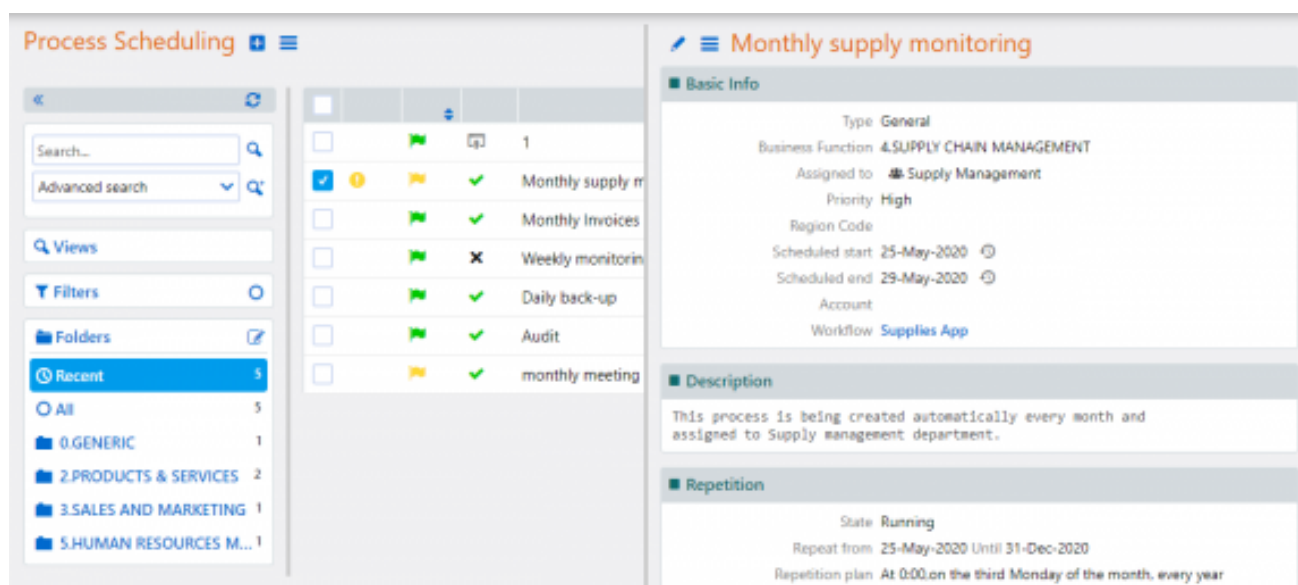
Process Scheduling

Search...

Advanced search

Views

Filters

Folders

Recent 5

All 5

0.GENERIC 1

2.PRODUCTS & SERVICES 2

3.SALES AND MARKETING 1

5.HUMAN RESOURCES M... 1

| | | | | |
|---|---|---|---|---|
| | | | | 1 |
| | | | | Monthly supply m |
| | | | | Monthly Invoices |
| | | | | Weekly monitorin |
| | | | | Daily back-up |
| | | | | Audit |
| | | | | monthly meeting |

Monthly supply monitoring

Basic Info

Type General

Business Function 4.SUPPLY CHAIN MANAGEMENT

Assigned to Supply Management

Priority High

Region Code

Scheduled start 25-May-2020

Scheduled end 29-May-2020

Account

Workflow Supplies App

Description

This process is being created automatically every month and assigned to Supply management department.

Repetition

State Running

Repeat from 25-May-2020 Until 31-Dec-2020

Repetition plan At 0:00.on the third Monday of the month, every year